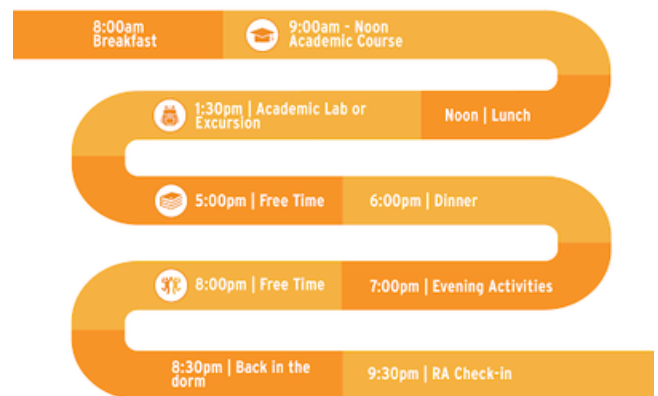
8:00am Breakfast

9:00am - Noon Academic Course

Noon | Lunch

1:30pm | Academic Lab or Excursion

5:00pm | Free Time

6:00pm | Dinner

7:00pm | Evening Activities

8:00pm | Free Time

8:30pm | Back in the dorm

9:30pm | RA Check-in